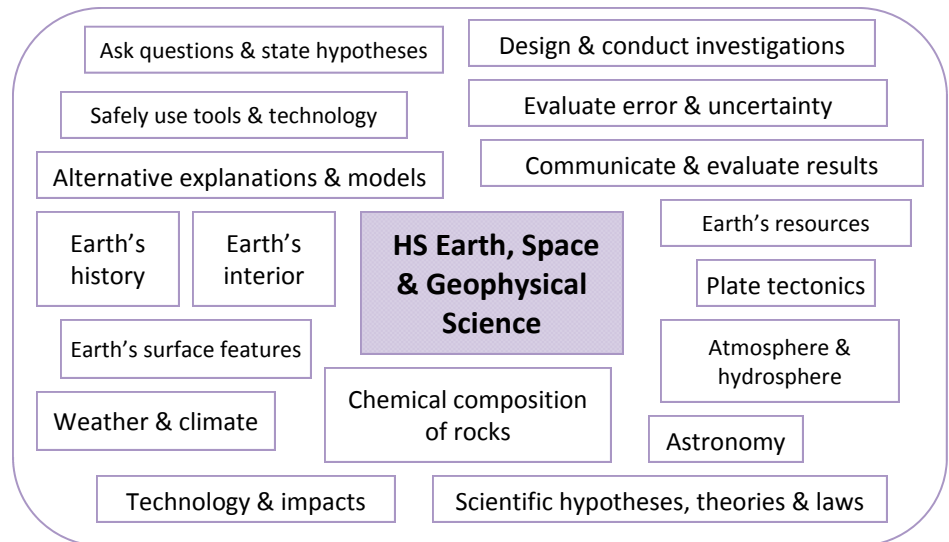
Ask questions & state hypotheses

Design & conduct investigations

Safely use tools & technology

Evaluate error & uncertainty

Alternative explanations & models

Communicate & evaluate results

Earth's history

Earth's interior

HS Earth, Space & Geophysical Science

Earth's resources

Plate tectonics

Earth's surface features

Atmosphere & hydrosphere

Weather & climate

Chemical composition of rocks

Astronomy

Technology & impacts

Scientific hypotheses, theories & laws